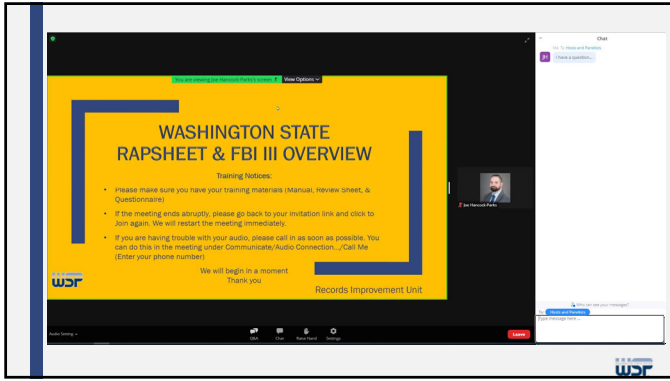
You are viewing Joe Hancock-Parks's screen View Options

WASHINGTON STATE
RAPSHEET & FBI III OVERVIEW

Training Notices:

• Please make sure you have your training materials (Manual, Review Sheet, & Questionnaire)

• If the meeting ends abruptly, please go back to your invitation link and click to Join again. We will restart the meeting immediately.

• If you are having trouble with your audio, please call in as soon as possible. You can do this in the meeting under Communicate/Audio Connection.../Call Me (Enter your phone number)

We will begin in a moment
Thank you

Records Improvement Unit

WSP

Joe Hancock-Parks

Chat

Me To Hosts and Panelists

I have a question...

Who can see your messages?

To: Hosts and Panelists

Type message here...

Audio Settings

Q&A

Chat

Raise Hand

Settings

Leave

WSP